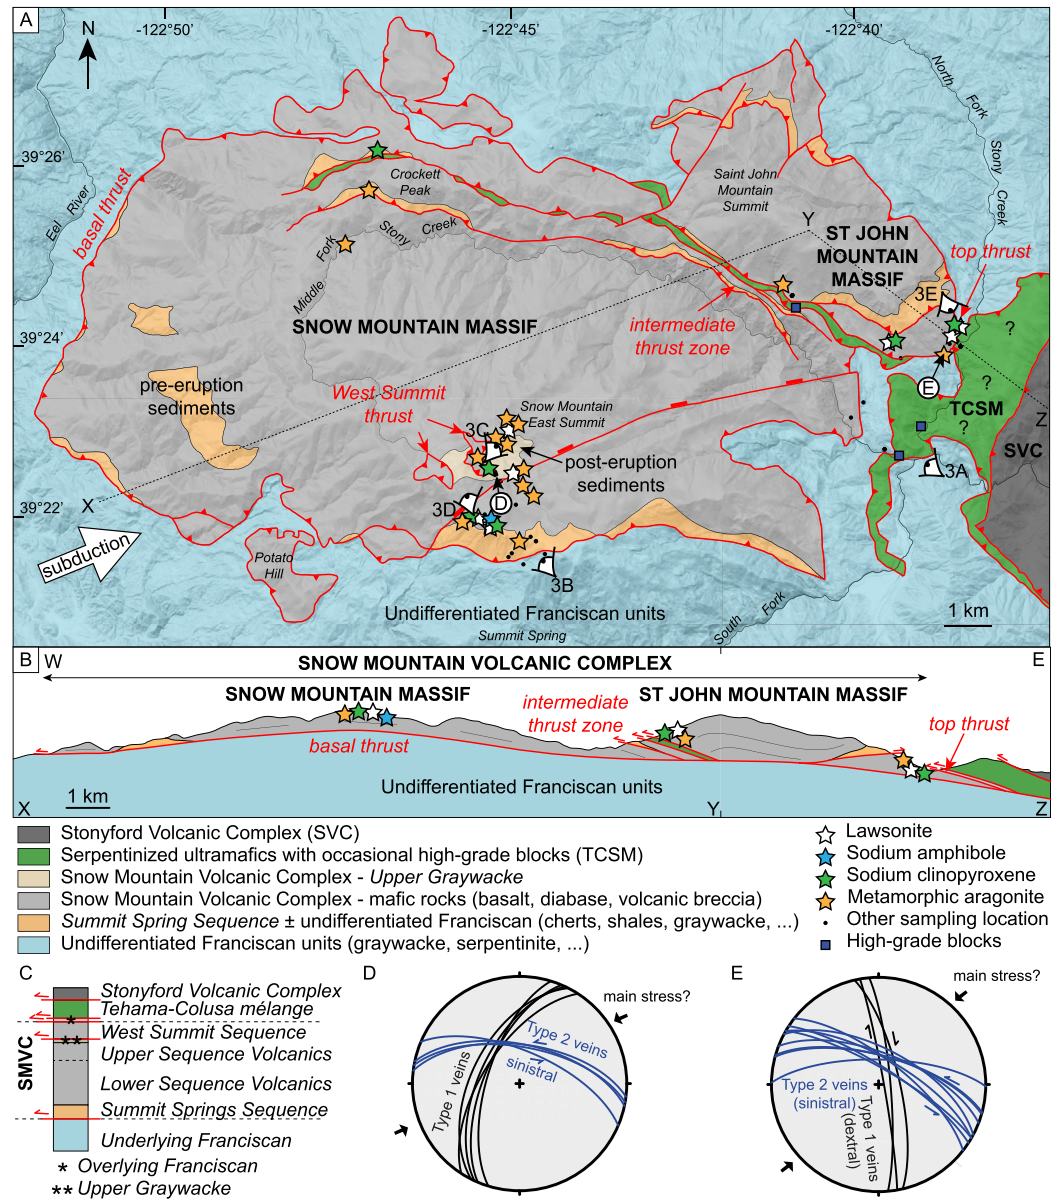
A
-122°50'
-122°45'
-122°40'
N
North Fork Stony Creek
39°26'
Eel River
basal thrust
Crockett Peak
Saint John Mountain Summit
Middle Fork Stony Creek
Y
ST JOHN MOUNTAIN MASSIF
top thrust
3E
39°24'
SNOW MOUNTAIN MASSIF
intermediate thrust zone
?
?
pre-eruption sediments
West Summit thrust
Snow Mountain East Summit
E
TCSM
?
SVC
Z
3C
post-eruption sediments
3A
39°22'
X
3D
D
subduction
Potato Hill
3B
Undifferentiated Franciscan units
1 km
Summit Spring
South Fork

B
W
SNOW MOUNTAIN VOLCANIC COMPLEX
E
SNOW MOUNTAIN MASSIF
ST JOHN MOUNTAIN MASSIF
intermediate thrust zone
top thrust
basal thrust
Undifferentiated Franciscan units
X
1 km
Y
Z

Stonyford Volcanic Complex (SVC)
Serpentinized ultramafics with occasional high-grade blocks (TCSM)
Snow Mountain Volcanic Complex - Upper Graywacke
Snow Mountain Volcanic Complex - mafic rocks (basalt, diabase, volcanic breccia)
Summit Spring Sequence ± undifferentiated Franciscan (cherts, shales, graywacke, ...)
Undifferentiated Franciscan units (graywacke, serpentinite, ...)
Lawsonite
Sodium amphibole
Sodium clinopyroxene
Metamorphic aragonite
Other sampling location
High-grade blocks

C
Stonyford Volcanic Complex
Tehama-Colusa mélange
*
West Summit Sequence
**
SMVC
Upper Sequence Volcanics
Lower Sequence Volcanics
Summit Springs Sequence
Underlying Franciscan
* Overlying Franciscan
** Upper Graywacke

D
main stress?
Type 2 veins
sinistral
Type 1 veins

E
main stress?
Type 2 veins (sinistral)
Type 1 veins (dextral)